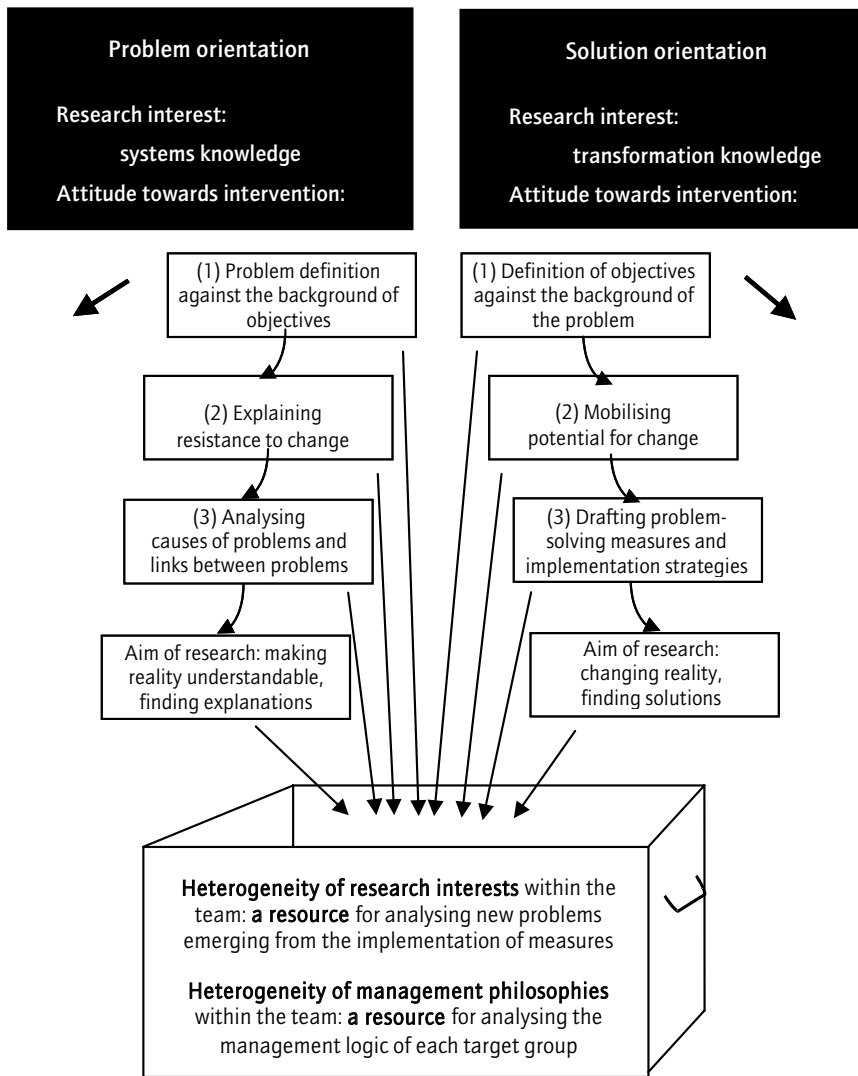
Problem orientation

Research interest:

systems knowledge

Attitude towards intervention:

Solution orientation

Research interest:

transformation knowledge

Attitude towards intervention:

(1) Problem definition against the background of objectives

(2) Explaining resistance to change

(3) Analysing causes of problems and links between problems

Aim of research: making reality understandable, finding explanations

(1) Definition of objectives against the background of the problem

(2) Mobilising potential for change

(3) Drafting problem-solving measures and implementation strategies

Aim of research: changing reality, finding solutions

Heterogeneity of research interests within the team: a resource for analysing new problems emerging from the implementation of measures

Heterogeneity of management philosophies within the team: a resource for analysing the management logic of each target group